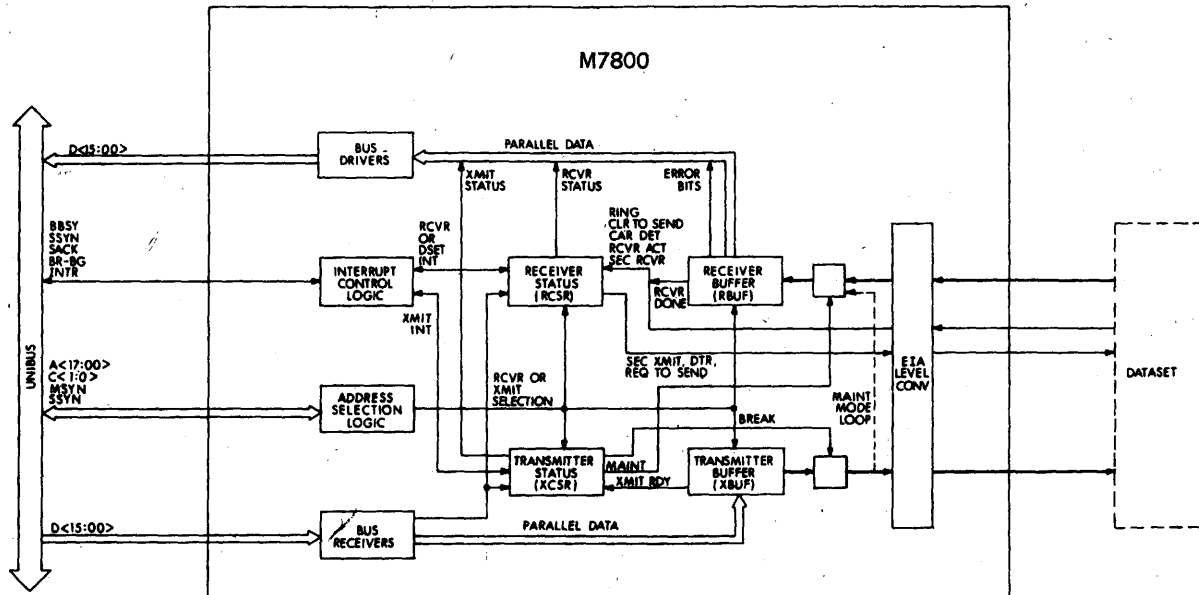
M7800

UNIBUS

D<15:00>

BUS DRIVERS

PARALLEL DATA

XMIT STATUS

RCVR STATUS

ERROR BITS

BBSY
SSYN
SACK
BR-BG
INTR

RCVR OR DSET INT

RING
CLR TO SEND
CAR DET
RCVR ACT
SEC RCVR

INTERRUPT CONTROL LOGIC

RECEIVER STATUS (RCSR)

RECEIVER BUFFER (RBUF)

RCVR DONE

XMIT INT

SEC XMIT, DTR, REQ TO SEND

EIA LEVEL CONV

DATASET

A<17:00>
C<1:0>
MSYN
SSYN

RCVR OR XMIT SELECTION

ADDRESS SELECTION LOGIC

BREAK

MAINT MODE LOOP

TRANSMITTER STATUS (XCSR)

MAINT

XMIT RDY

TRANSMITTER BUFFER (XBUF)

D<15:00>

BUS RECEIVERS

PARALLEL DATA